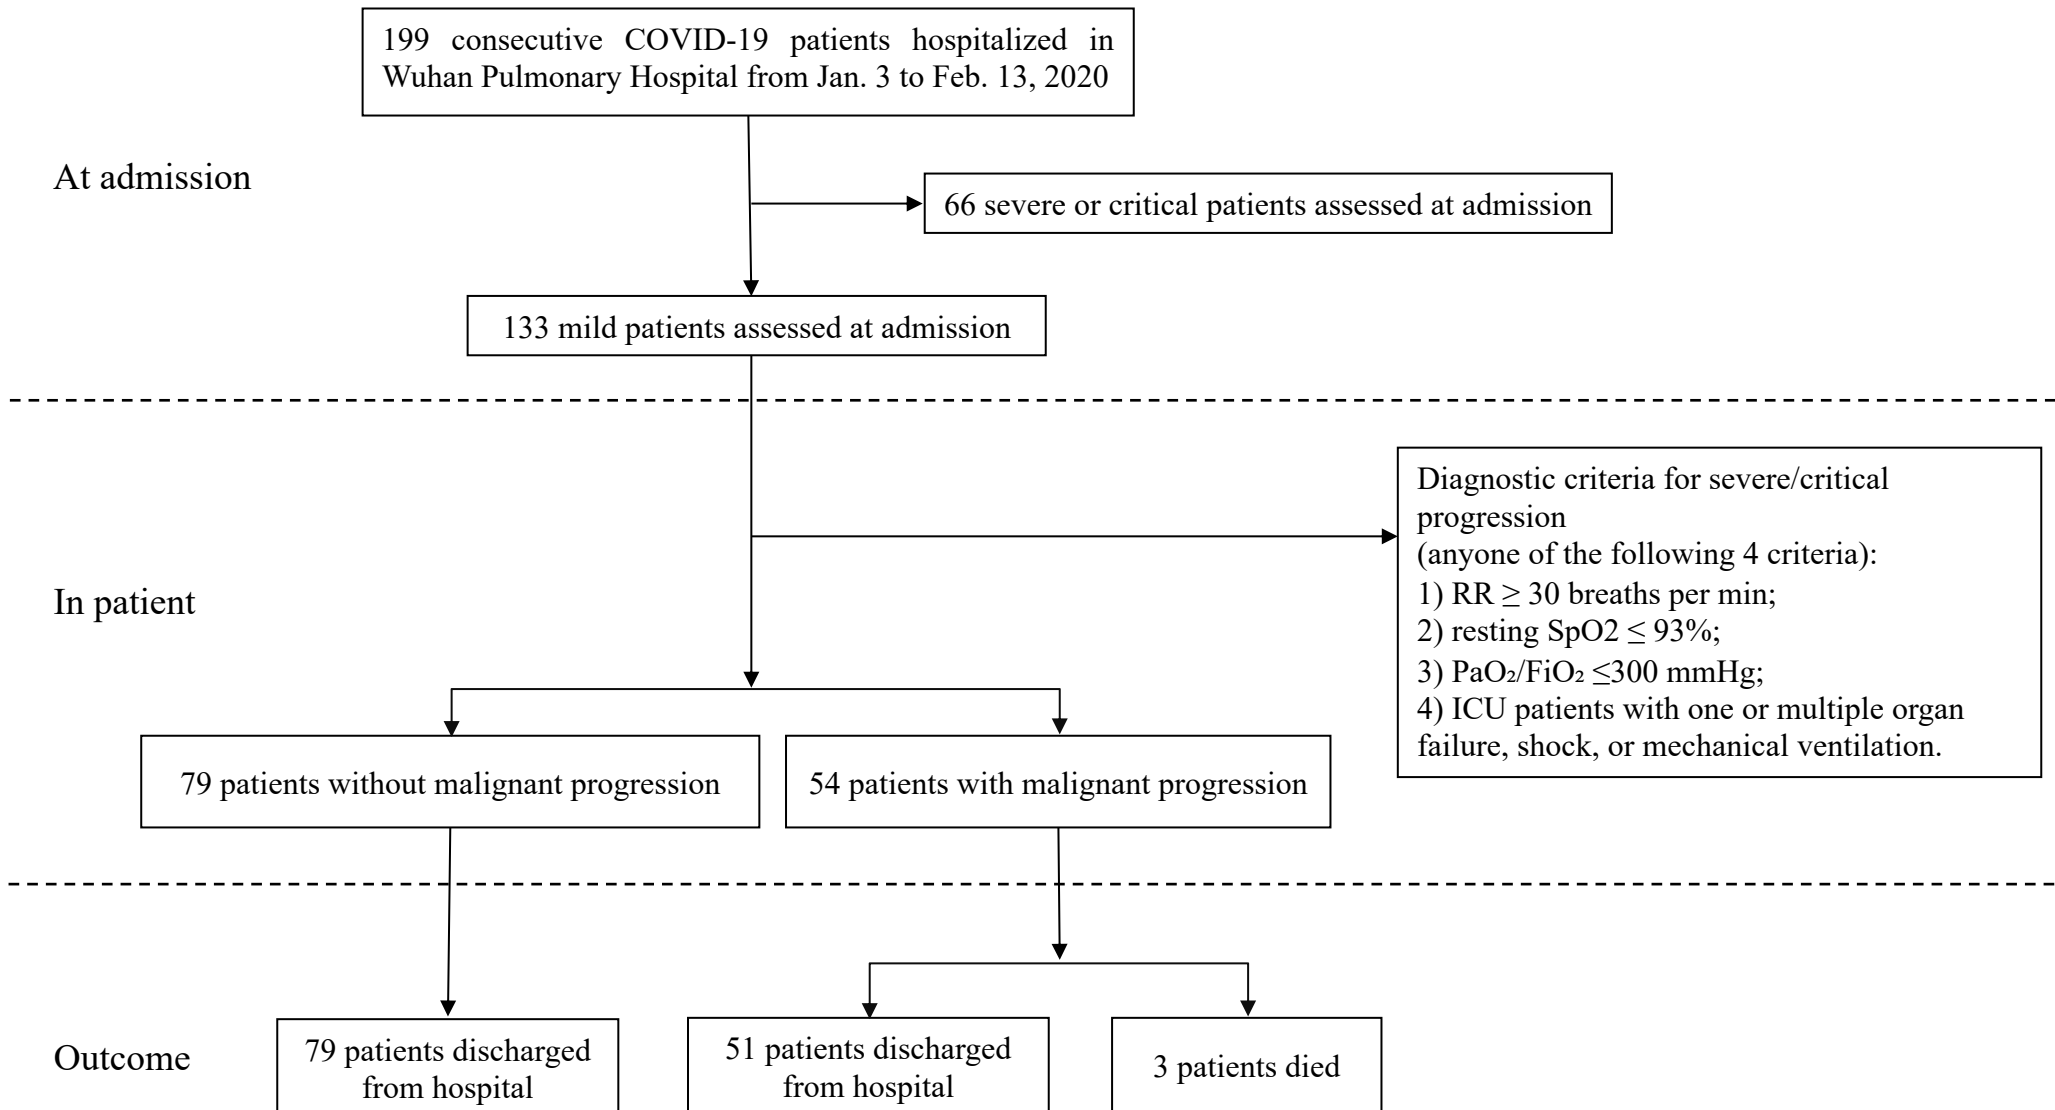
199 consecutive COVID-19 patients hospitalized in Wuhan Pulmonary Hospital from Jan. 3 to Feb. 13, 2020

At admission

66 severe or critical patients assessed at admission

133 mild patients assessed at admission

In patient

Diagnostic criteria for severe/critical progression
(anyone of the following 4 criteria):
1) RR $\geq$ 30 breaths per min;
2) resting SpO2 $\leq$ 93%;
3) $PaO_2/FiO_2$ $\leq$300 mmHg;
4) ICU patients with one or multiple organ failure, shock, or mechanical ventilation.

79 patients without malignant progression

54 patients with malignant progression

Outcome

79 patients discharged from hospital

51 patients discharged from hospital

3 patients died